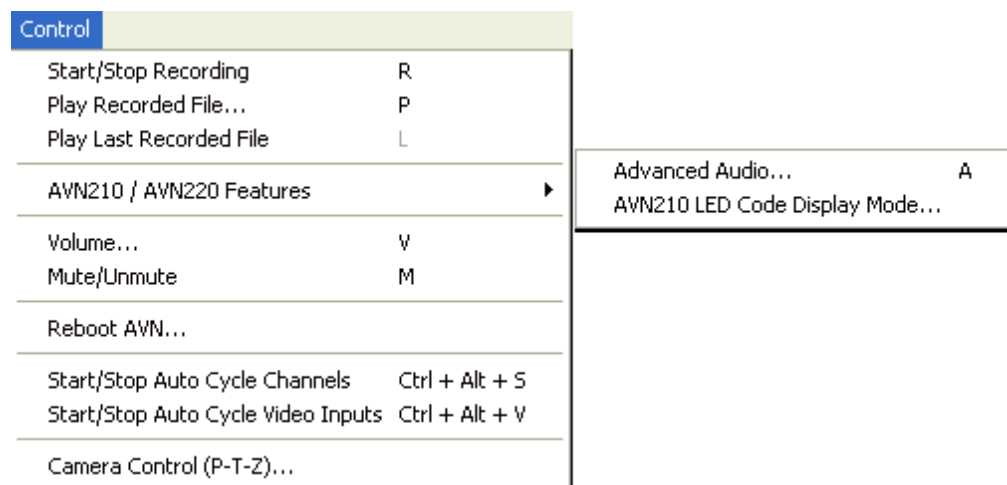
Control

Start/Stop Recording R
Play Recorded File... P
Play Last Recorded File L

AVN210 / AVN220 Features

Volume... V
Mute/Unmute M

Reboot AVN...

Start/Stop Auto Cycle Channels Ctrl + Alt + S
Start/Stop Auto Cycle Video Inputs Ctrl + Alt + V

Camera Control (P-T-Z)...

Advanced Audio... A
AVN210 LED Code Display Mode...